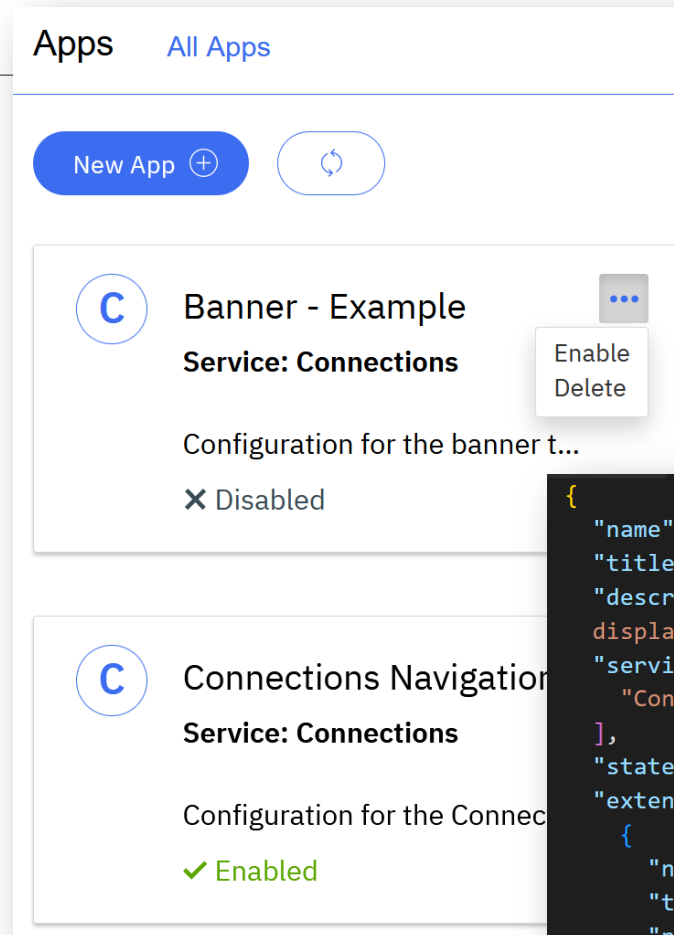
Apps All Apps

New App ⊕

C

Banner - Example

Service: Connections

Enable
Delete

Configuration for the banner t...

✕ Disabled

C

Connections Navigatio

Service: Connections

Configuration for the Connec

✓ Enabled

{
"name"
"title
"descr
displa
"servi
"Con
],
"state
"exten
{
"n
"t
"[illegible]